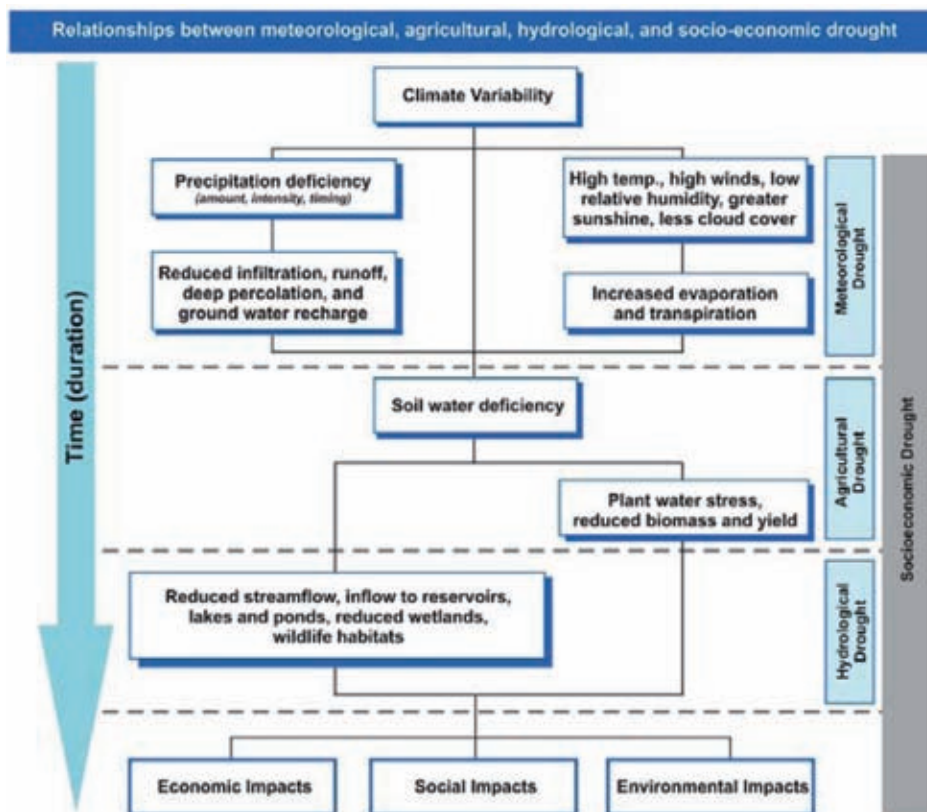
Relationships between meteorological, agricultural, hydrological, and socio-economic drought

Time (duration)

Climate Variability

Precipitation deficiency
(amount, intensity, timing)

High temp., high winds, low relative humidity, greater sunshine, less cloud cover

Reduced infiltration, runoff, deep percolation, and ground water recharge

Increased evaporation and transpiration

Meteorological Drought

Soil water deficiency

Plant water stress, reduced biomass and yield

Agricultural Drought

Reduced streamflow, inflow to reservoirs, lakes and ponds, reduced wetlands, wildlife habitats

Hydrological Drought

Socioeconomic Drought

Economic Impacts

Social Impacts

Environmental Impacts